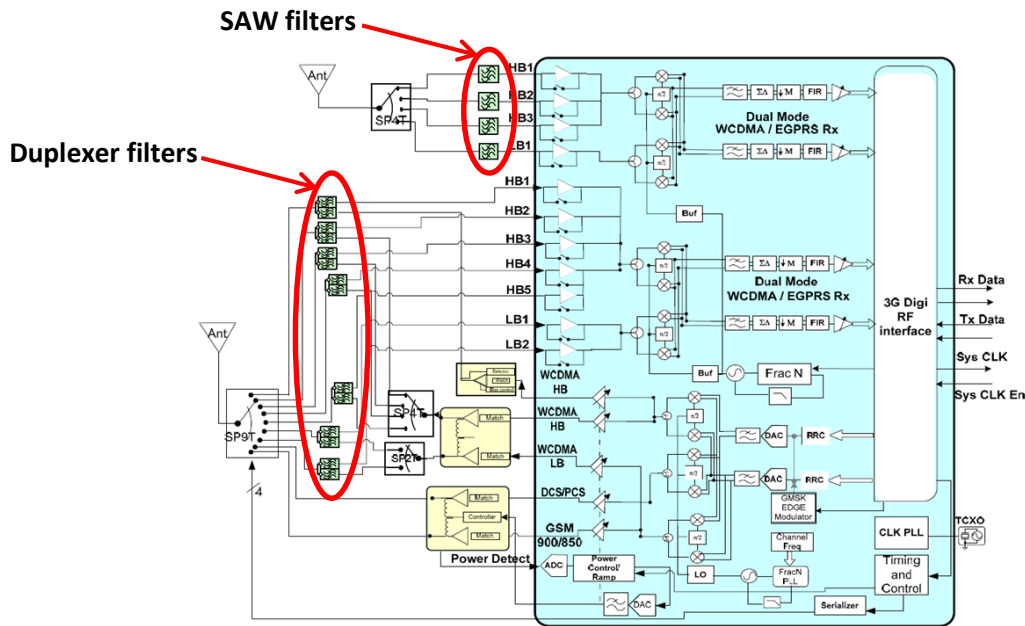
SAW filters

Duplexer filters

Ant

SP4T

HB1
HB2
HB3
LB1

$\pi/2$

$\Sigma\Delta$ $\downarrow$M FIR

Dual Mode
WCDMA / EGPRS Rx

HB1
HB2
HB3
HB4
HB5
LB1
LB2

Buf

Dual Mode
WCDMA / EGPRS Rx

3G Digi
RF
interface

Rx Data
Tx Data
Sys CLK
Sys CLK En

Ant

SP9T

4

Detector
Match

SP4T
SP2T

Match
Match

WCDMA
HB

WCDMA
HB

WCDMA
LB

Buf

Frac N

DAC
RRC
DAC
RRC

GMSK
EDGE
Modulator

Match
Controller
Match

DCS/PCS
GSM
900/850

Power Detect

ADC

Power
Control/
Ramp

DAC

LO

Channel
Freq

FracN
PLL

CLK PLL

TCXO

Timing
and
Control

Serializer